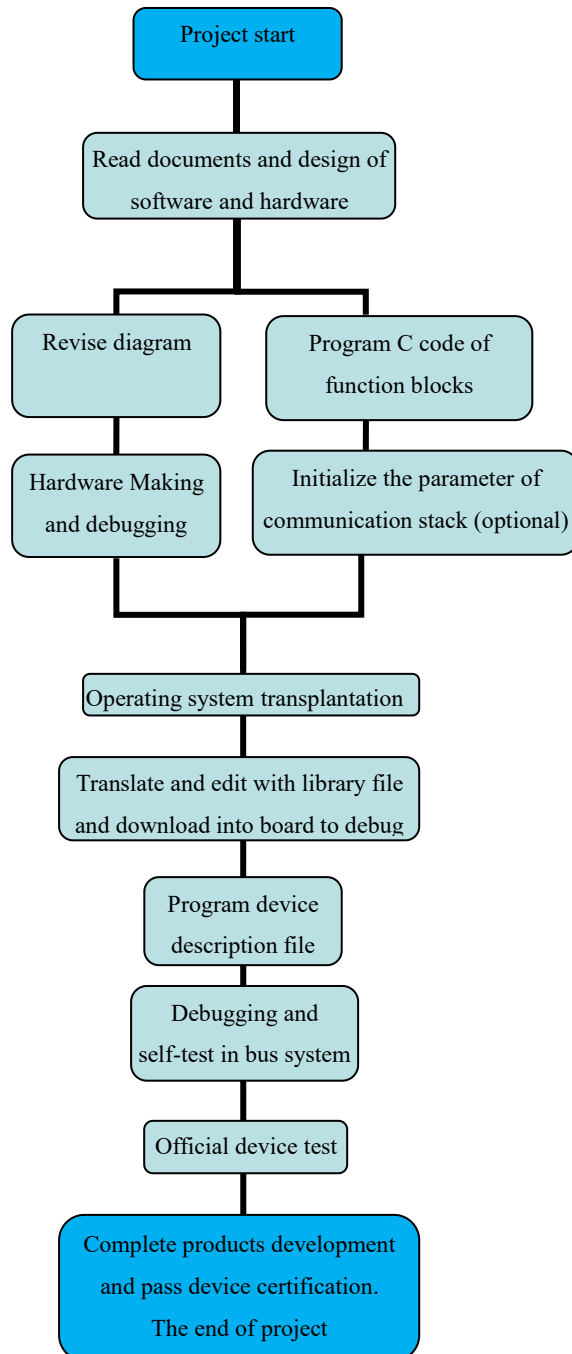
Project start

Read documents and design of software and hardware

Revise diagram

Program C code of function blocks

Hardware Making and debugging

Initialize the parameter of communication stack (optional)

Operating system transplantation

Translate and edit with library file and download into board to debug

Program device description file

Debugging and self-test in bus system

Official device test

Complete products development and pass device certification. The end of project